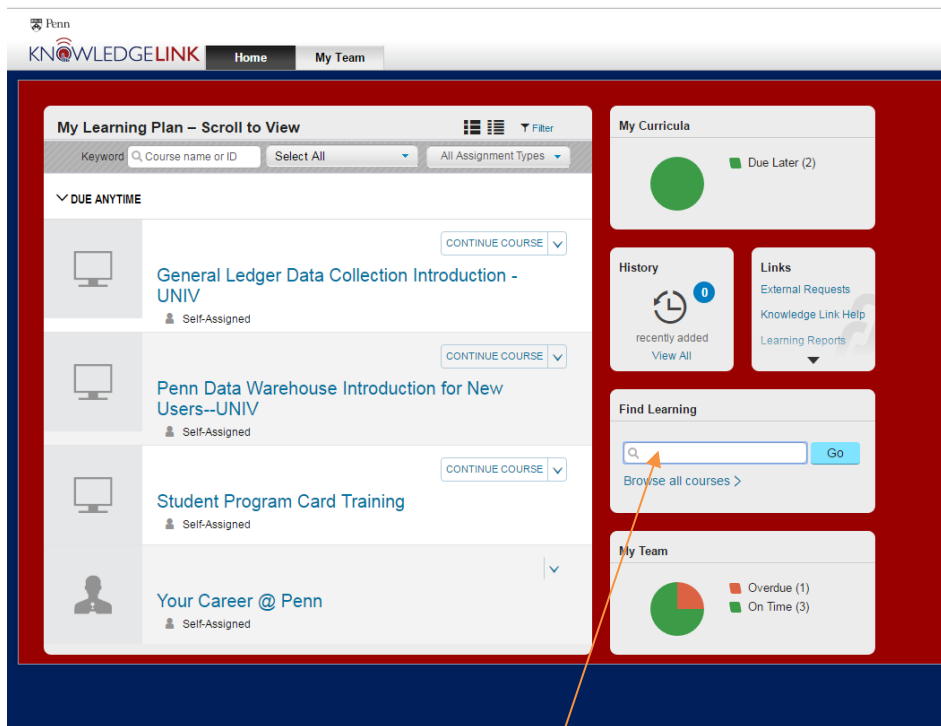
Penn
KNOWLEDGELINK
Home
My Team

My Learning Plan – Scroll to View
Filter
Keyword Course name or ID
Select All
All Assignment Types

DUE ANYTIME

CONTINUE COURSE
General Ledger Data Collection Introduction - UNIV
Self-Assigned

CONTINUE COURSE
Penn Data Warehouse Introduction for New Users--UNIV
Self-Assigned

CONTINUE COURSE
Student Program Card Training
Self-Assigned

Your Career @ Penn
Self-Assigned

My Curricula
Due Later (2)

History
0
recently added
View All

Links
External Requests
Knowledge Link Help
Learning Reports

Find Learning
Go
Browse all courses

My Team
Overdue (1)
On Time (3)